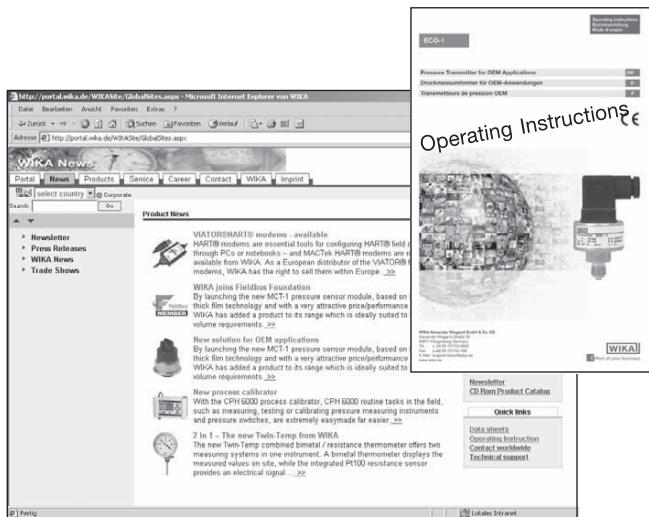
http://portal.wika.de/WIKASite/GlobalSites.aspx - Microsoft Internet Explorer von WIKA

Datei Bearbeiten Ansicht Favoriten Extras ?

Zurück Suchen Favoriten Verlauf

Adresse http://portal.wika.de/WIKASite/GlobalSites.aspx

WIKA News

Portal News Products Service Career Contact WIKA Imprint

select country Corporate

Search: Go

Newsletter
Press Releases
WIKA News
Trade Shows

Product News

VIATOR®HART® modems - available
HART® modems are essential tools for configuring HART® field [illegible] through PCs or notebooks – and MACTek HART® modems are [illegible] available from WIKA. As a European distributor of the VIATOR® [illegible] modems, WIKA has the right to sell them within Europe. >>

WIKA joins Fieldbus Foundation
By launching the new MCT-1 pressure sensor module, based on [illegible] thick film technology and with a very attractive price/performance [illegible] WIKA has added a product to its range which is ideally suited to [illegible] volume requirements. >>

New solution for OEM applications
By launching the new MCT-1 pressure sensor module, based on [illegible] thick film technology and with a very attractive price/performance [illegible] WIKA has added a product to its range which is ideally suited to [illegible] volume requirements. >>

New process calibrator
With the CPH 6000 process calibrator, CPH 6000 routine tasks in the field, such as measuring, testing or calibrating pressure measuring instruments and pressure switches, are extremely easymade far easier. >>

2 In 1 – The new Twin-Temp from WIKA
The new Twin-Temp combined bimetal / resistance thermometer offers two measuring systems in one instrument. A bimetal thermometer displays the measured values on site, while the integrated Pt100 resistance sensor provides an electrical signal. >>

Newsletter
CD Rom Product Catalog

Quick links

Data sheets
Operating Instruction
Contact worldwide
Technical support

Fertig

Lokales Intranet

Operating instructions
Betriebsanleitung
Mode d'emploi

ECO-1

Pressure Transmitter for OEM Applications GB
Druckmessumformer für OEM-Anwendungen D
Transmetteurs de pression OEM F

Operating Instructions CE

WIKA Alexander Wiegand GmbH & Co. KG
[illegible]

WIKA
Part of your business